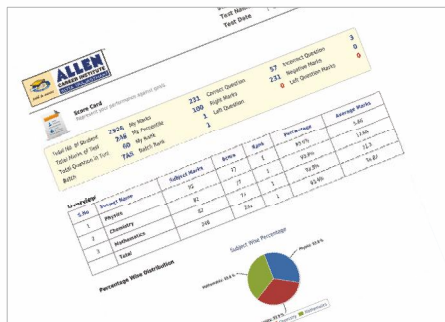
Test Name
Test Date

ALLEN CAREER INSTITUTE

Score Card
Represent your performance against goals

| | | | | | | | |
|---|---|---|---|---|---|---|---|
| Total No. of Student | 2906 | My Marks | 231 | Correct Question | 57 | Incorrect Question | 3 |
| Total Marks of Test | 248 | My Percentile | 100 | Right Marks | 231 | Negative Marks | 0 |
| Total Question in Test | 60 | My Rank | 1 | Left Question | 0 | Left Question Marks | 0 |
| Batch | TAS | Batch Rank | 1 | | | | |

Overview

| S.No | Subject Name | Subject Marks | Marks | Rank | Percentage | Average Marks |
|---|---|---|---|---|---|---|
| 1 | Physics | 82 | 77 | 1 | 93.9% | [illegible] |
| 2 | Chemistry | 82 | 77 | 1 | 93.9% | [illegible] |
| 3 | Mathematics | 82 | 77 | 1 | 93.9% | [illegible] |
| | Total | 248 | 231 | 1 | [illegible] | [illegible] |

Percentage Wise Distribution

Subject Wise Percentage

Physics 93.9 %
Mathematics 93.9 %
Chemistry
Mathematics